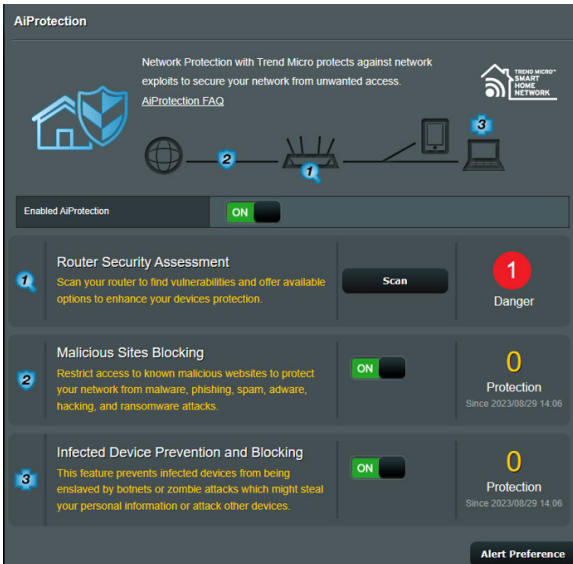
AiProtection

Network Protection with Trend Micro protects against network exploits to secure your network from unwanted access.
AiProtection FAQ

TREND MICRO™ SMART HOME NETWORK

2
1
3

Enabled AiProtection
ON

1
Router Security Assessment
Scan your router to find vulnerabilities and offer available options to enhance your devices protection.
Scan
1
Danger

2
Malicious Sites Blocking
Restrict access to known malicious websites to protect your network from malware, phishing, spam, adware, hacking, and ransomware attacks.
ON
0
Protection
Since 2023/08/29 14:06

3
Infected Device Prevention and Blocking
This feature prevents infected devices from being enslaved by botnets or zombie attacks which might steal your personal information or attack other devices.
ON
0
Protection
Since 2023/08/29 14:06

Alert Preference